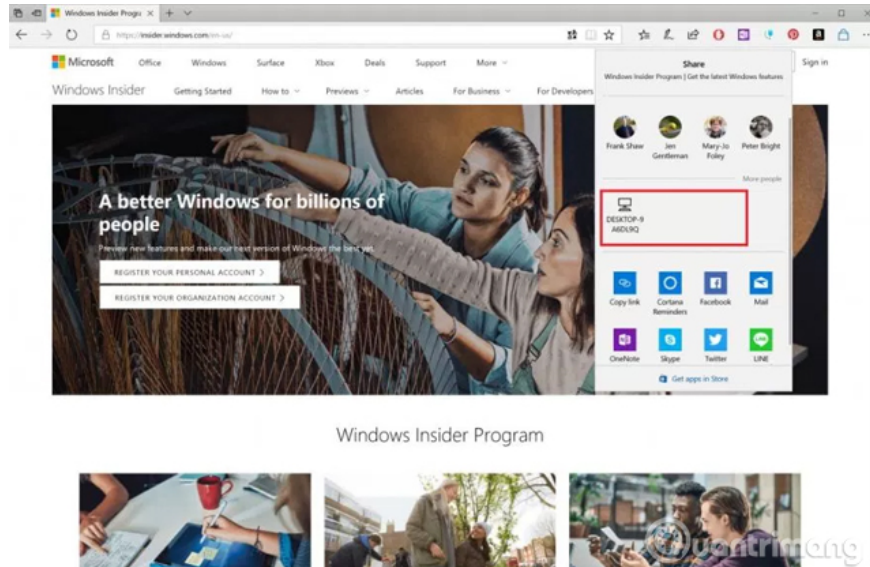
Windows Insider Progra ×

https://insider.windows.com/en-us/

Microsoft Office Windows Surface Xbox Deals Support More

Sign in

Windows Insider Getting Started How to Previews Articles For Business For Developers

Share

Windows Insider Program | Get the latest Windows features

Frank Shaw
Jen Gentleman
Mary-Jo Foley
Peter Bright

More people

DESKTOP-9A6DL9Q

Copy link
Cortana Reminders
Facebook
Mail
OneNote
Skype
Twitter
LINE

Get apps in Store

A better Windows for billions of people

Preview new features and make our next version of Windows the best yet.

REGISTER YOUR PERSONAL ACCOUNT >

REGISTER YOUR ORGANIZATION ACCOUNT >

Windows Insider Program

Quantrimang